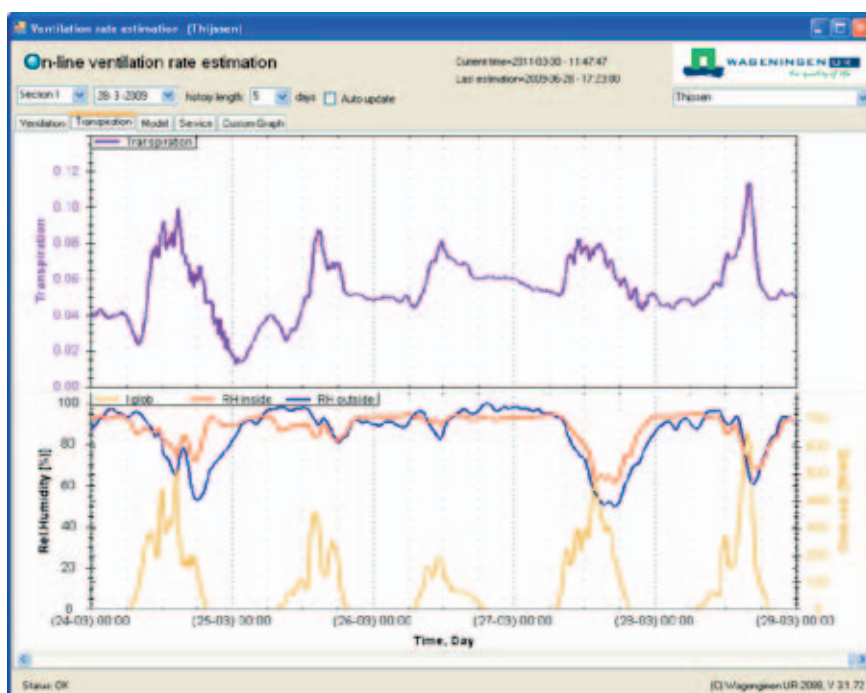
Ventilation rate estimation (Thijssen)

On-line ventilation rate estimation

Current time=2011-03-30 - 11:47:47
Last estimation=2009-06-28 - 17:23:00

WAGENINGEN UR
for quality of life

Section 1
28-3-2009
history length 5
days
Auto update

Thijssen

Ventilation
Transpiration
Model
Service
Custom Graph

Transpiration

0.12
0.10
0.08
0.06
0.04
0.02
0.00

Transpiration

Iglob
RH inside
RH outside

100
80
60
40
20
0

Rel.Humidity [%]

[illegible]

(24-03) 00:00
(25-03) 00:00
(26-03) 00:00
(27-03) 00:00
(28-03) 00:00
(29-03) 00:00

Time, Day

Status: OK

(C) Wageningen UR 2009, V 31.72